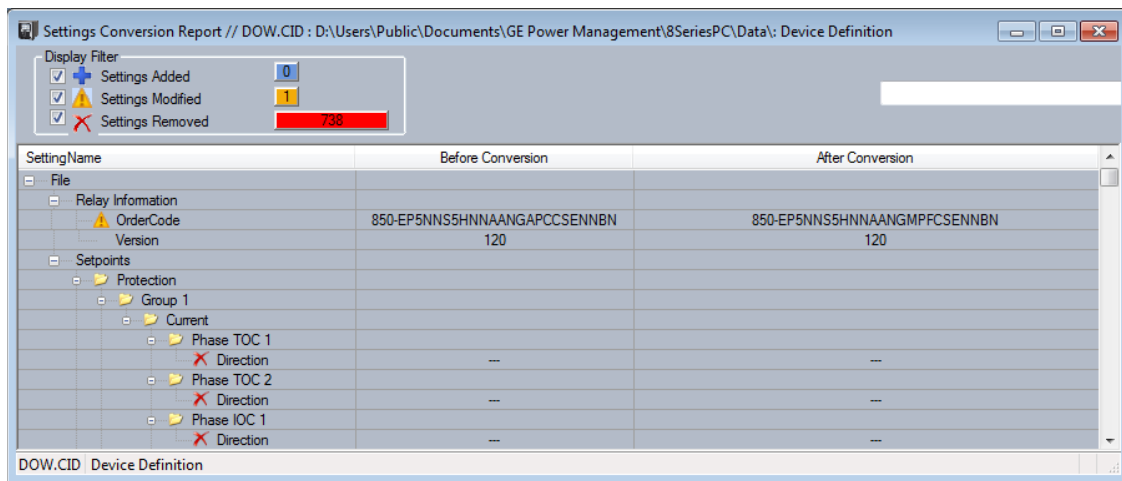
Settings Conversion Report // DOW.CID : D:\Users\Public\Documents\GE Power Management\8SeriesPC\Data\: Device Definition

Display Filter
Settings Added 0
Settings Modified 1
Settings Removed 738

| SettingName | Before Conversion | After Conversion |
|---|---|---|
| File | | |
| Relay Information | | |
| OrderCode | 850-EP5NNS5HNNAANGAPCCSENNBN | 850-EP5NNS5HNNAANGMPFCSENNBN |
| Version | 120 | 120 |
| Setpoints | | |
| Protection | | |
| Group 1 | | |
| Current | | |
| Phase TOC 1 | | |
| Direction | --- | --- |
| Phase TOC 2 | | |
| Direction | --- | --- |
| Phase IOC 1 | | |
| Direction | --- | --- |

DOW.CID Device Definition